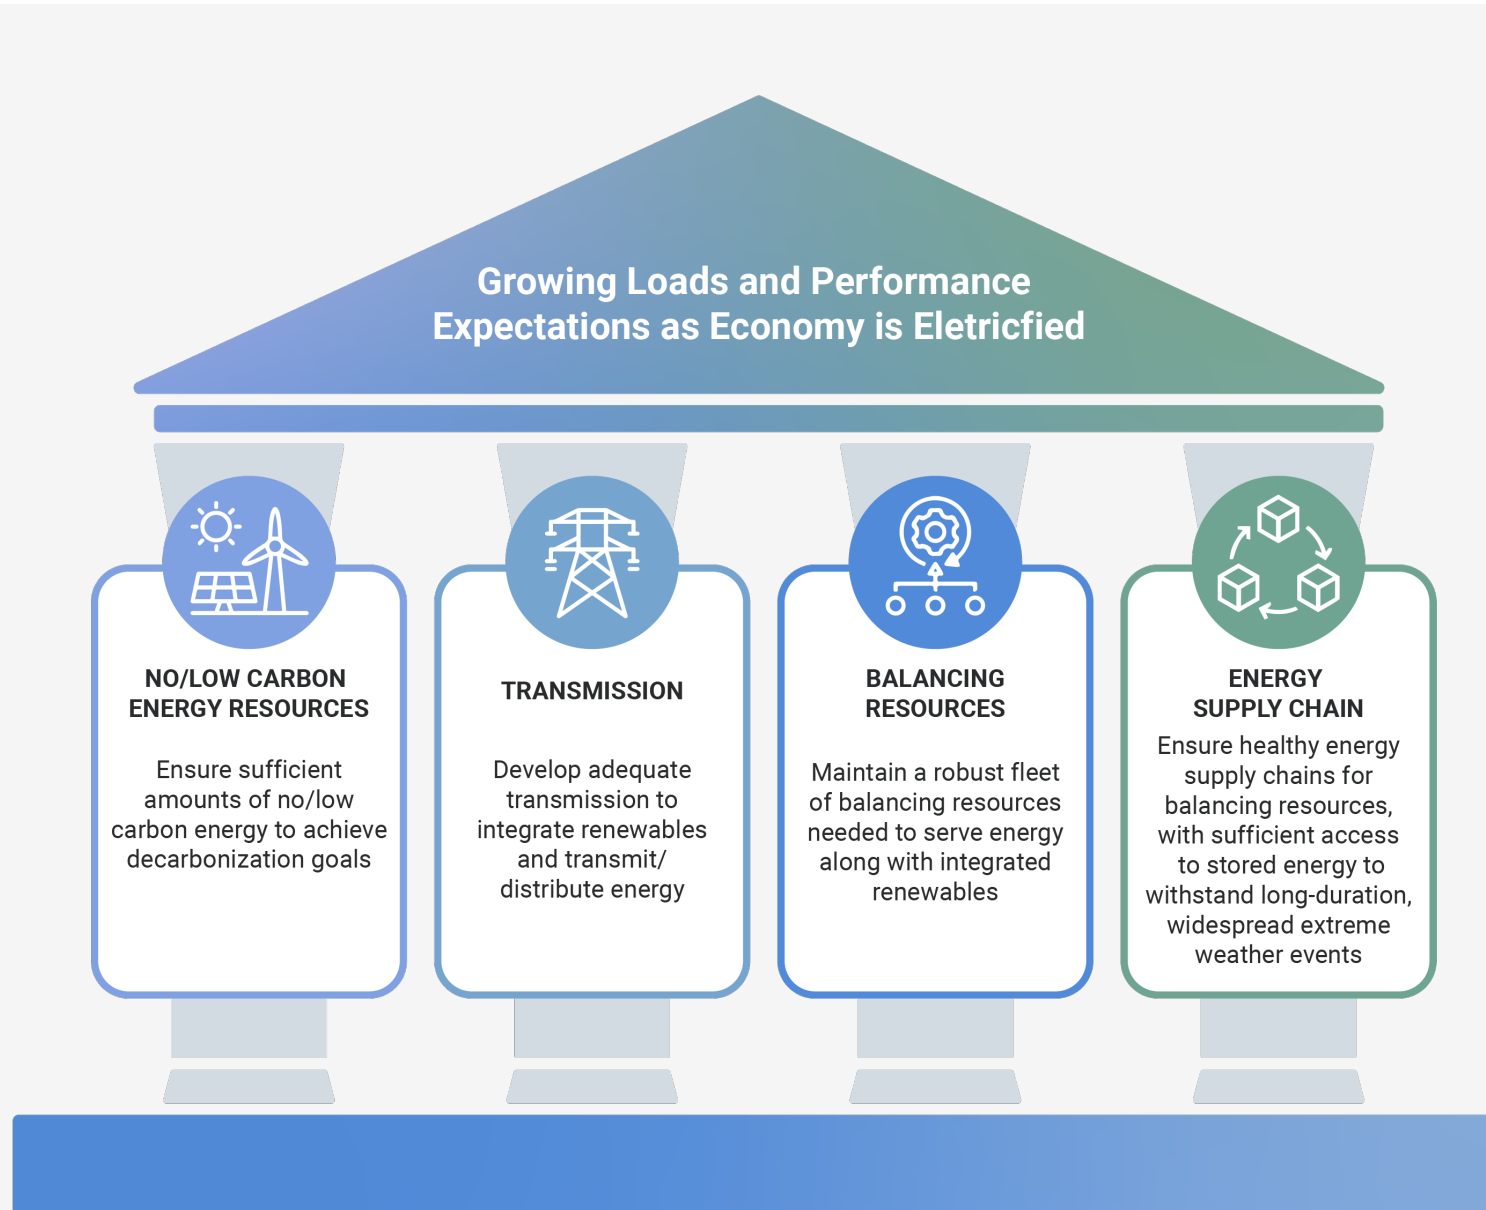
Growing Loads and Performance Expectations as Economy is Eletricfied

NO/LOW CARBON ENERGY RESOURCES

Ensure sufficient amounts of no/low carbon energy to achieve decarbonization goals

TRANSMISSION

Develop adequate transmission to integrate renewables and transmit/ distribute energy

BALANCING RESOURCES

Maintain a robust fleet of balancing resources needed to serve energy along with integrated renewables

ENERGY SUPPLY CHAIN

Ensure healthy energy supply chains for balancing resources, with sufficient access to stored energy to withstand long-duration, widespread extreme weather events